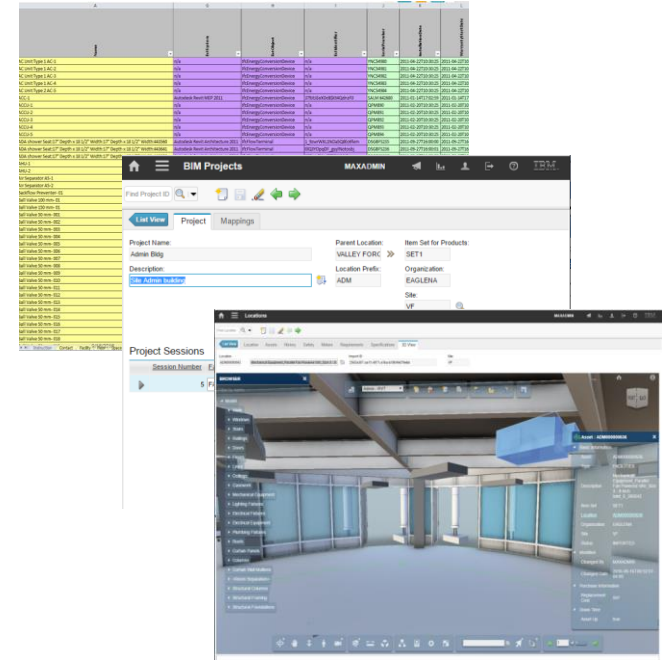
BIM Projects

MAXADMIN

IBM

Find Project ID

List View

Project

Mappings

Project Name:

Admin Bldg

Description:

Site Admin building

Parent Location:

VALLEY FORC

Location Prefix:

ADM

Item Set for Products:

SET1

Organization:

EAGLENA

Site:

VF

Project Sessions

Session Number

5

Locations

List View

BROWSER

Asset

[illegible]